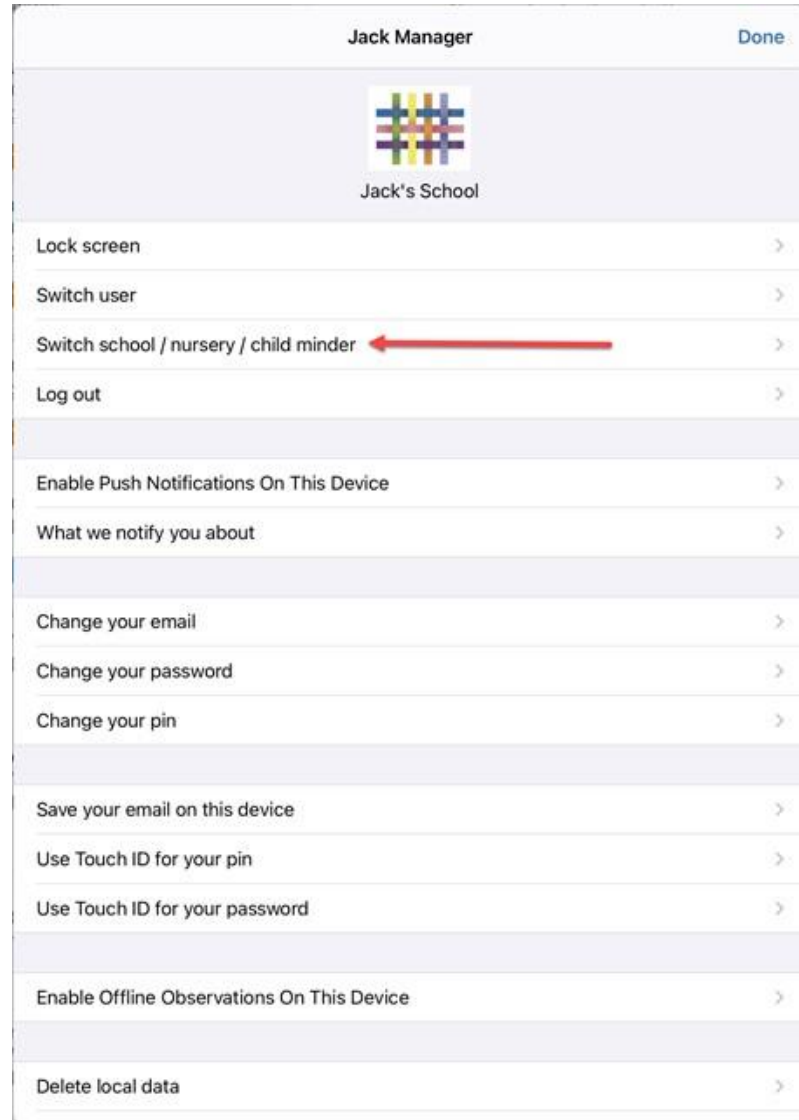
Jack Manager

Done

Jack's School

Lock screen

Switch user

Switch school / nursery / child minder

Log out

Enable Push Notifications On This Device

What we notify you about

Change your email

Change your password

Change your pin

Save your email on this device

Use Touch ID for your pin

Use Touch ID for your password

Enable Offline Observations On This Device

Delete local data